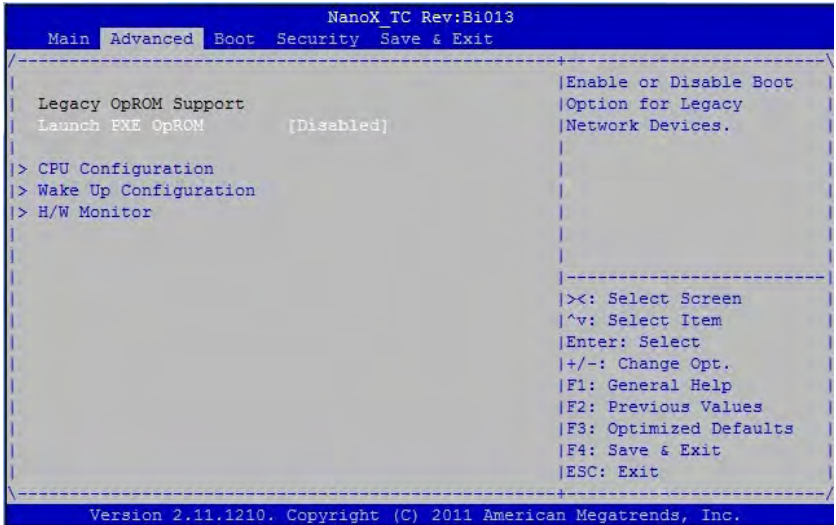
NanoX_TC Rev:Bi013

Main Advanced Boot Security Save & Exit

Legacy OpROM Support
Launch PXE OpROM [Disabled]

> CPU Configuration
> Wake Up Configuration
> H/W Monitor

Enable or Disable Boot Option for Legacy Network Devices.

><: Select Screen
^v: Select Item
Enter: Select
+/-: Change Opt.
F1: General Help
F2: Previous Values
F3: Optimized Defaults
F4: Save & Exit
ESC: Exit

Version 2.11.1210. Copyright (C) 2011 American Megatrends, Inc.